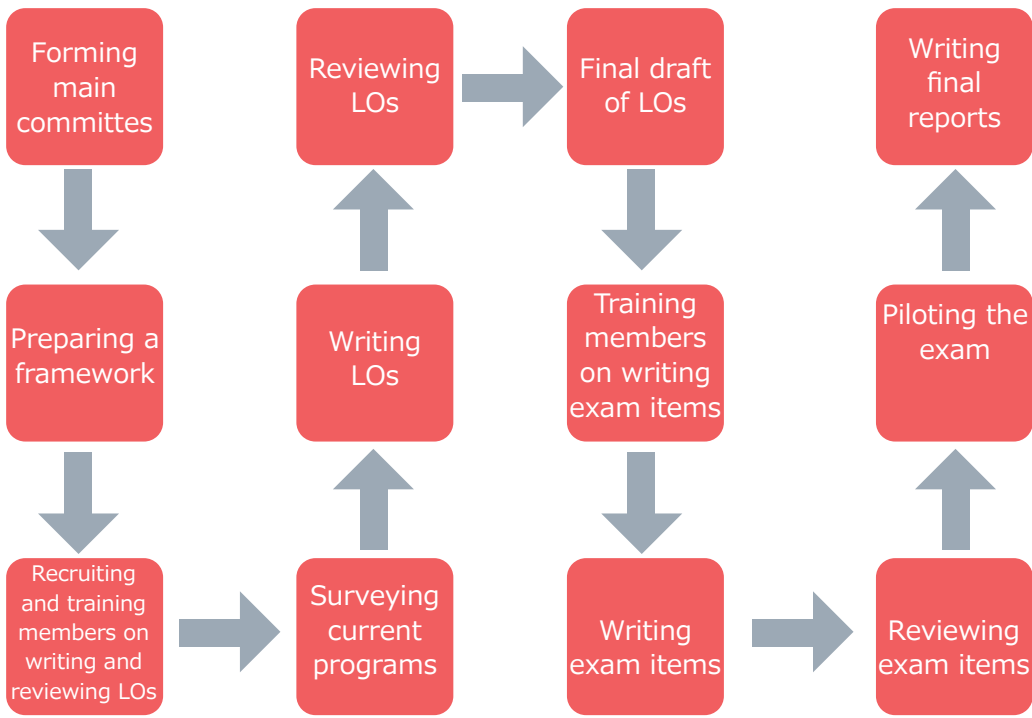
Forming main committes

Preparing a framework

Recruiting and training members on writing and reviewing LOs

Surveying current programs

Writing LOs

Reviewing LOs

Final draft of LOs

Training members on writing exam items

Writing exam items

Reviewing exam items

Piloting the exam

Writing final reports